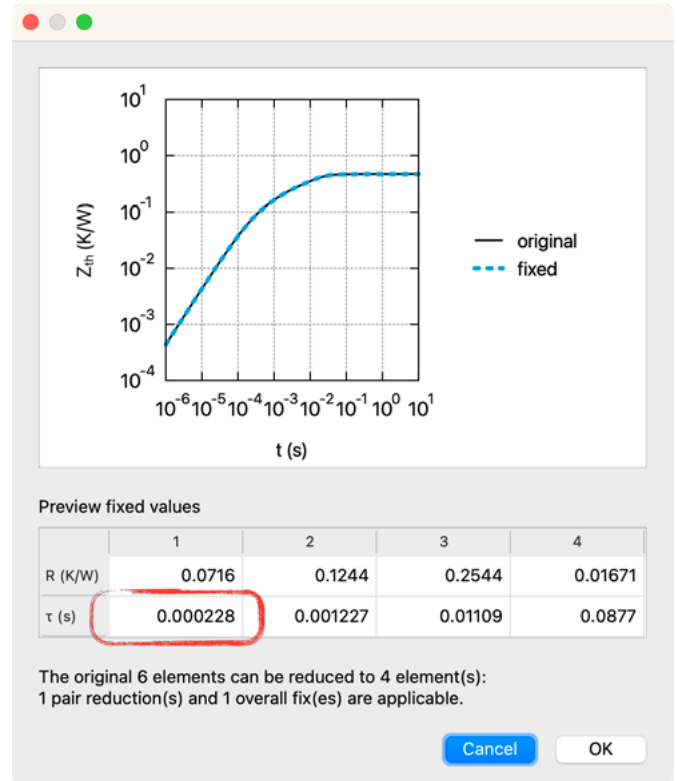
$10^{1}$
$10^{0}$
$10^{-1}$
$10^{-2}$
$10^{-3}$
$10^{-4}$
$Z_{th}$ (K/W)
$10^{-6}$ $10^{-5}$ $10^{-4}$ $10^{-3}$ $10^{-2}$ $10^{-1}$ $10^{0}$ $10^{1}$
t (s)
original
fixed

Preview fixed values

| | 1 | 2 | 3 | 4 |
|---|---|---|---|---|
| R (K/W) | 0.0716 | 0.1244 | 0.2544 | 0.01671 |
| τ (s) | 0.000228 | 0.001227 | 0.01109 | 0.0877 |

The original 6 elements can be reduced to 4 element(s):
1 pair reduction(s) and 1 overall fix(es) are applicable.

Cancel
OK